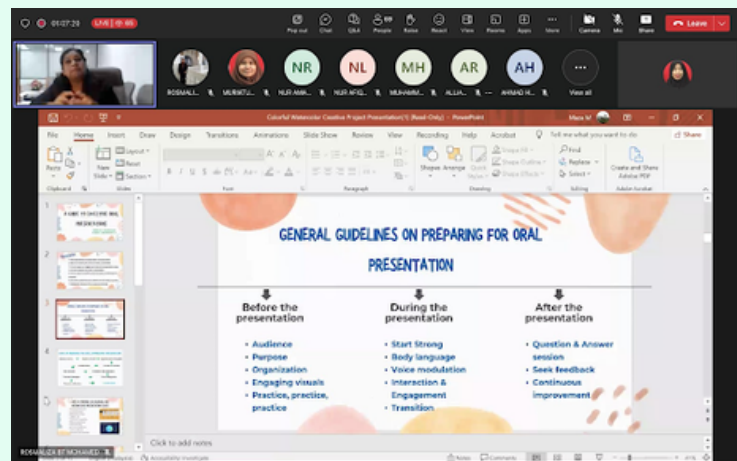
01:27:29 LIVE 46

Pop out Chat Q&A People Raise React View Rooms Apps More Camera Mic Share Leave

ROSMALI... MURNITU... NR NUR AMA... NL NUR AFIQ... MH MUHAMM... AR ALLIA... AH AHMAD H... View all

Colorful Watercolor Creative Project Presentation(1) (Read-Only) - PowerPoint

File Home Insert Draw Design Transitions Animations Slide Show Review View Recording Help Acrobat Tell me what you want to do Share

Paste Clipboard New Slide Layout Reset Section Slides Font Paragraph Shapes Arrange Quick Styles Shape Fill Shape Outline Shape Effects Drawing Find Replace Select Editing Create and Share Adobe PDF Adobe Acrobat

GENERAL GUIDELINES ON PREPARING FOR ORAL PRESENTATION

Before the presentation
• Audience
• Purpose
• Organization
• Engaging visuals
• Practice, practice, practice

During the presentation
• Start Strong
• Body language
• Voice modulation
• Interaction & Engagement
• Transition

After the presentation
• Question & Answer session
• Seek feedback
• Continuous improvement

Click to add notes

ROSMALIZA BT MOHAMED

Notes Comments